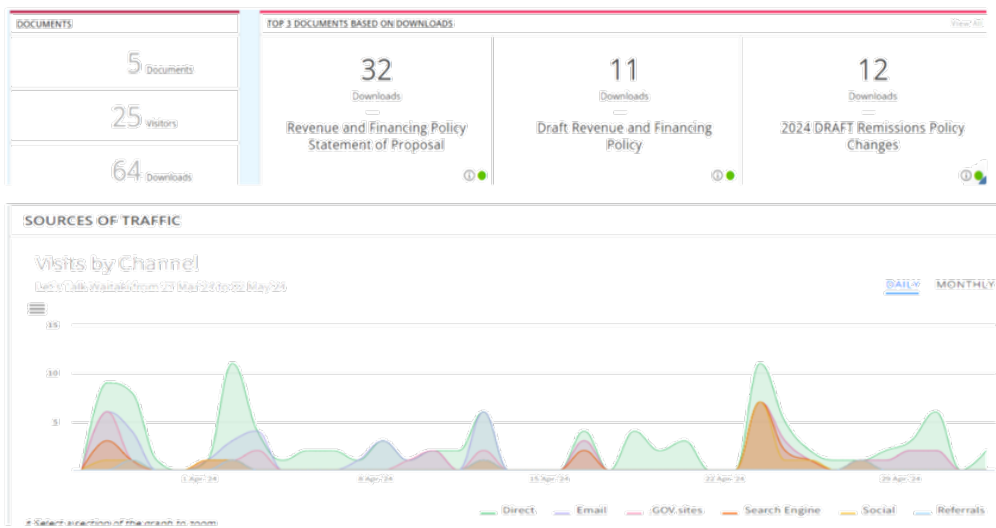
DOCUMENTS

5 Documents

25 Visitors

64 Downloads

TOP 3 DOCUMENTS BASED ON DOWNLOADS

View All

32
Downloads
Revenue and Financing Policy Statement of Proposal

11
Downloads
Draft Revenue and Financing Policy

12
Downloads
2024 DRAFT Remissions Policy Changes

SOURCES OF TRAFFIC

Visits by Channel

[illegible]

DAILY MONTHLY

15
10
5

1 Apr '24
8 Apr '24
15 Apr '24
22 Apr '24
29 Apr '24

Direct Email GOV.sites Search Engine Social Referrals

# Select a section of the graph to zoom